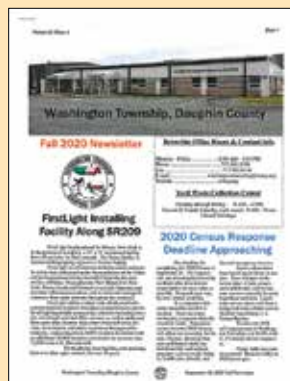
Washington Township, Dauphin County

Fall 2020 Newsletter

Township Office Hours & Contact Info

Monday - Friday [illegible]

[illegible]

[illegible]

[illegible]

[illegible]

Yard Waste Collection Center

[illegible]

FirstLight Installing Facility Along SR209

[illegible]

2020 Census Response Deadline Approaching

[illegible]

Washington Township, Dauphin County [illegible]